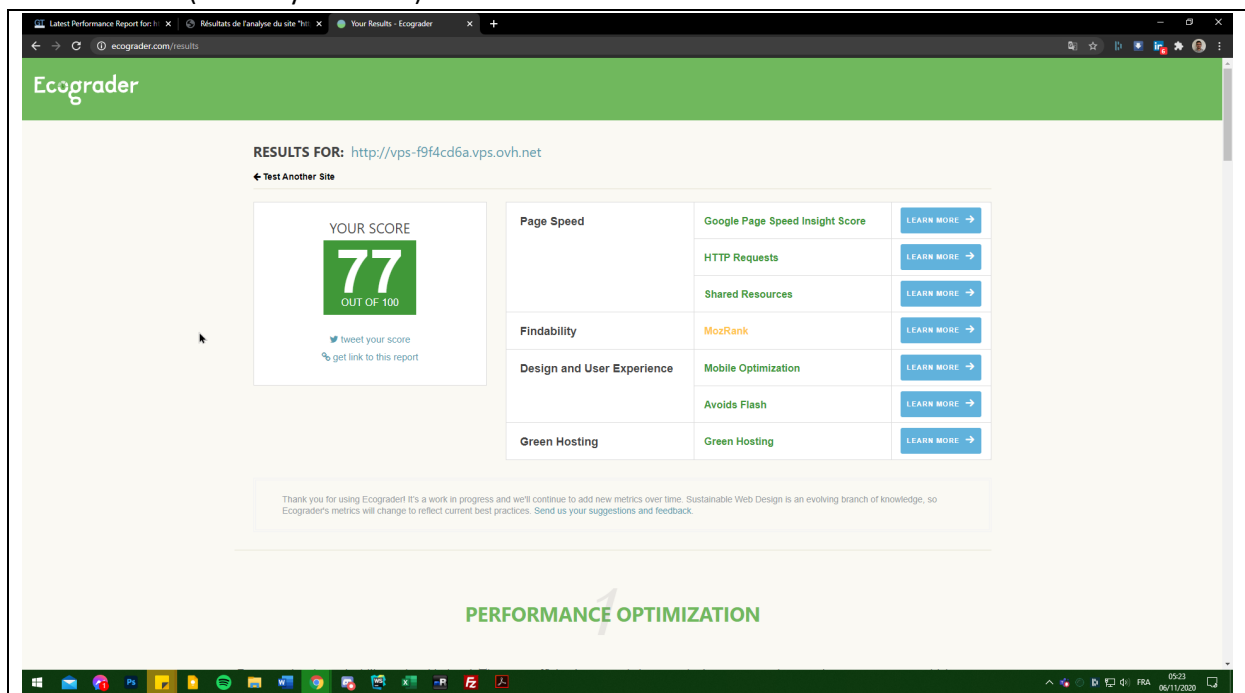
Latest Performance Report for: h ×
Résultats de l'analyse du site "ht ×
Your Results - Ecograder ×
+

ecograder.com/results

Ecograder

RESULTS FOR: http://vps-f9f4cd6a.vps.ovh.net

← Test Another Site

YOUR SCORE
77
OUT OF 100

tweet your score
get link to this report

| | | |
|---|---|---|
| Page Speed | Google Page Speed Insight Score | LEARN MORE → |
| | HTTP Requests | LEARN MORE → |
| | Shared Resources | LEARN MORE → |
| Findability | MozRank | LEARN MORE → |
| Design and User Experience | Mobile Optimization | LEARN MORE → |
| | Avoids Flash | LEARN MORE → |
| Green Hosting | Green Hosting | LEARN MORE → |

Thank you for using Ecograder! It's a work in progress and we'll continue to add new metrics over time. Sustainable Web Design is an evolving branch of knowledge, so Ecograder's metrics will change to reflect current best practices. Send us your suggestions and feedback.

1
PERFORMANCE OPTIMIZATION

FRA 05:23 06/11/2020